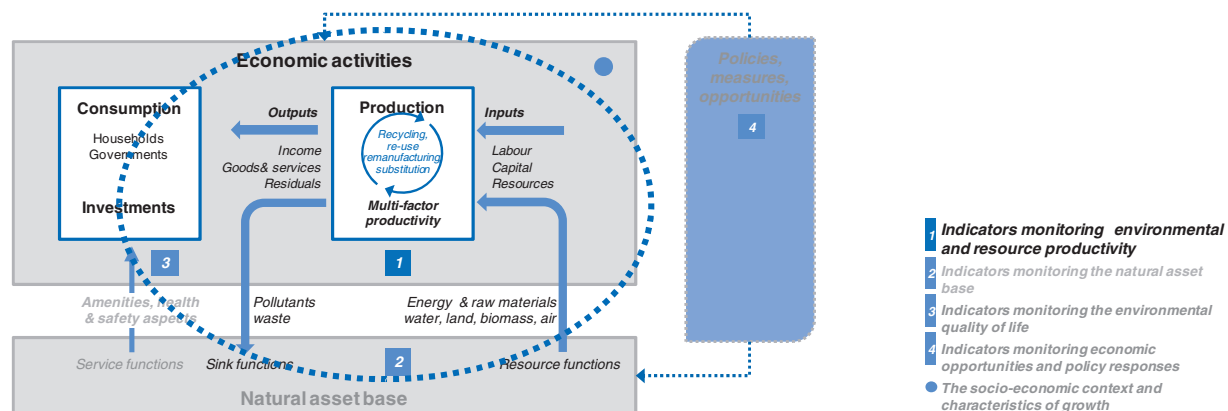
Economic activities

Consumption
Households
Governments

Investments

3

Outputs
Income
Goods& services
Residuals

Production
Recycling, re-use remanufacturing substitution
Multi-factor productivity

1

Inputs
Labour
Capital
Resources

Policies, measures, opportunities

4

Amenities, health & safety aspects

Pollutants
waste

Energy & raw materials
water, land, biomass, air

Service functions
Sink functions
2
Resource functions

Natural asset base

1 Indicators monitoring environmental and resource productivity
2 Indicators monitoring the natural asset base
3 Indicators monitoring the environmental quality of life
4 Indicators monitoring economic opportunities and policy responses
The socio-economic context and characteristics of growth